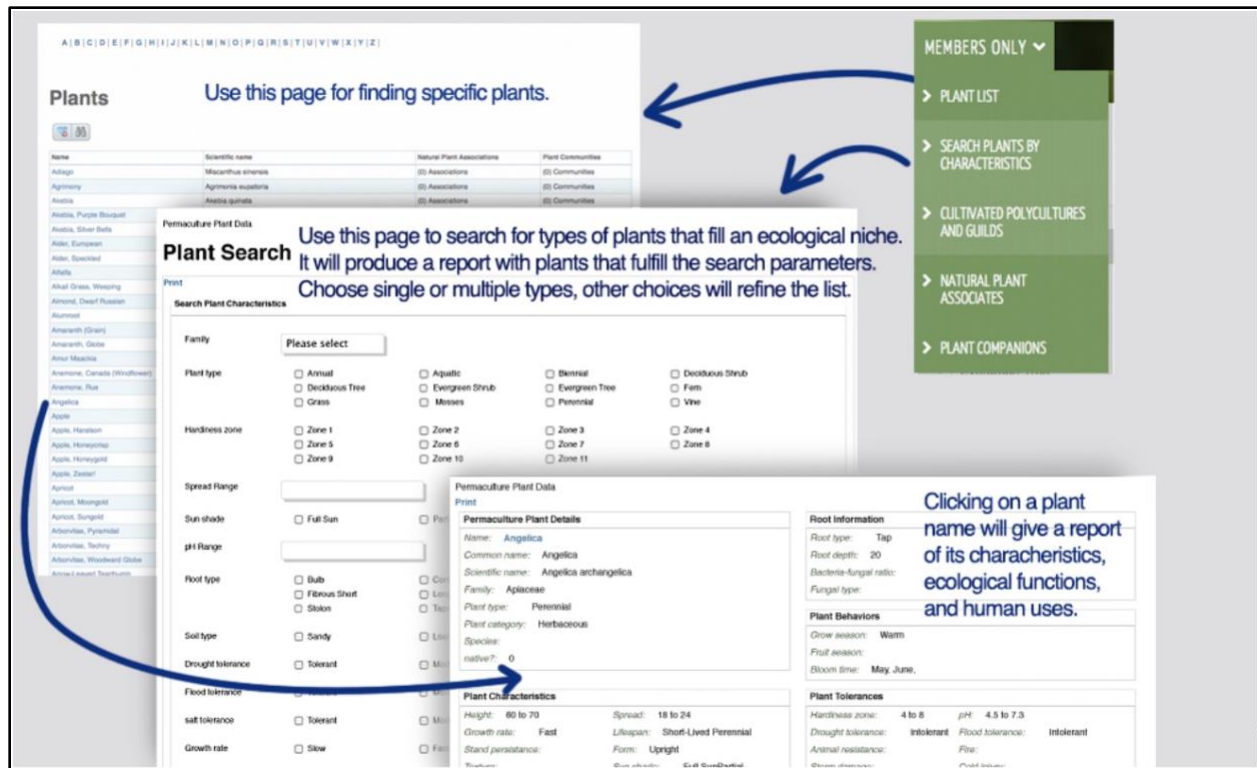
A | B | C | D | E | F | G | H | I | J | K | L | M | N | O | P | Q | R | S | T | U | V | W | X | Y | Z |

Plants

Use this page for finding specific plants.

| Name | Scientific name | Natural Plant Associations | Plant Communities |
|---|---|---|---|
| Adiago | Miscanthus sinensis | (0) Associations | (0) Communities |
| Agrimony | Agrimonia eupatoria | (0) Associations | (0) Communities |
| Akebia | Akebia quinata | (0) Associations | (0) Communities |

Akebia, Purple Bouquet
Akebia, Silver Bells
Alder, European
Alder, Speckled
Alfalfa
Alkali Grass, Weeping
Almond, Dwarf Russian
Alumroot
Amaranth (Grain)
Amaranth, Globe
Amur Maackia
Anemone, Canada (Windflower)
Anemone, Rue
Angelica
Apple
Apple, Haralson
Apple, Honeycrisp
Apple, Honeygold
Apple, Zestar!
Apricot
Apricot, Moongold
Apricot, Sungold
Arborvitae, Pyramidal
Arborvitae, Techny
Arborvitae, Woodward Globe
Arrow-Leaved Tearthumb

MEMBERS ONLY
> PLANT LIST
> SEARCH PLANTS BY CHARACTERISTICS
> CULTIVATED POLYCULTURES AND GUILDS
> NATURAL PLANT ASSOCIATES
> PLANT COMPANIONS

Permaculture Plant Data
Plant Search
Use this page to search for types of plants that fill an ecological niche. It will produce a report with plants that fulfill the search parameters. Choose single or multiple types, other choices will refine the list.
Print
Search Plant Characteristics

Family Please select

Plant type: Annual, Aquatic, Biennial, Deciduous Shrub, Deciduous Tree, Evergreen Shrub, Evergreen Tree, Fern, Grass, Mosses, Perennial, Vine

Hardiness zone: Zone 1, Zone 2, Zone 3, Zone 4, Zone 5, Zone 6, Zone 7, Zone 8, Zone 9, Zone 10, Zone 11

Spread Range
Sun shade: Full Sun
pH Range
Root type: Bulb, Fibrous Short, Stolon
Soil type: Sandy
Drought tolerance: Tolerant
Flood tolerance
salt tolerance: Tolerant
Growth rate: Slow

Permaculture Plant Data
Print
Permaculture Plant Details
Name: Angelica
Common name: Angelica
Scientific name: Angelica archangelica
Family: Apiaceae
Plant type: Perennial
Plant category: Herbaceous
Species:
native?: 0

Root Information
Root type: Tap
Root depth: 20
Bacteria-fungal ratio:
Fungal type:

Clicking on a plant name will give a report of its characheristics, ecological functions, and human uses.

Plant Behaviors
Grow season: Warm
Fruit season:
Bloom time: May, June,

Plant Characteristics
Height: 60 to 70
Spread: 18 to 24
Growth rate: Fast
Lifespan: Short-Lived Perennial
Stand persistance:
Form: Upright

Plant Tolerances
Hardiness zone: 4 to 8
pH: 4.5 to 7.3
Drought tolerance: Intolerant
Flood tolerance: Intolerant
Animal resistance:
Fire: